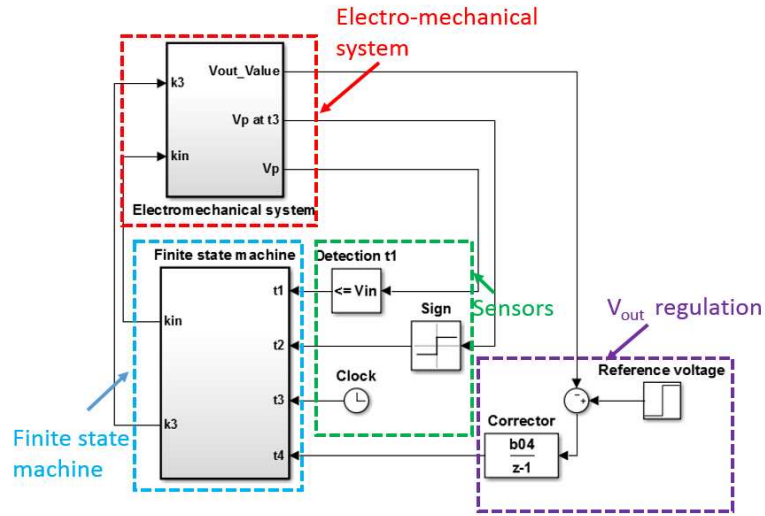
Electro-mechanical system

k3

kin

Vout_Value

Vp at t3

Vp

Electromechanical system

Finite state machine

kin

k3

t1

t2

t3

t4

Detection t1

<= Vin

Sign

Clock

Sensors

$V_{out}$ regulation

Reference voltage

Corrector

$\frac{b04}{z-1}$

Finite state machine